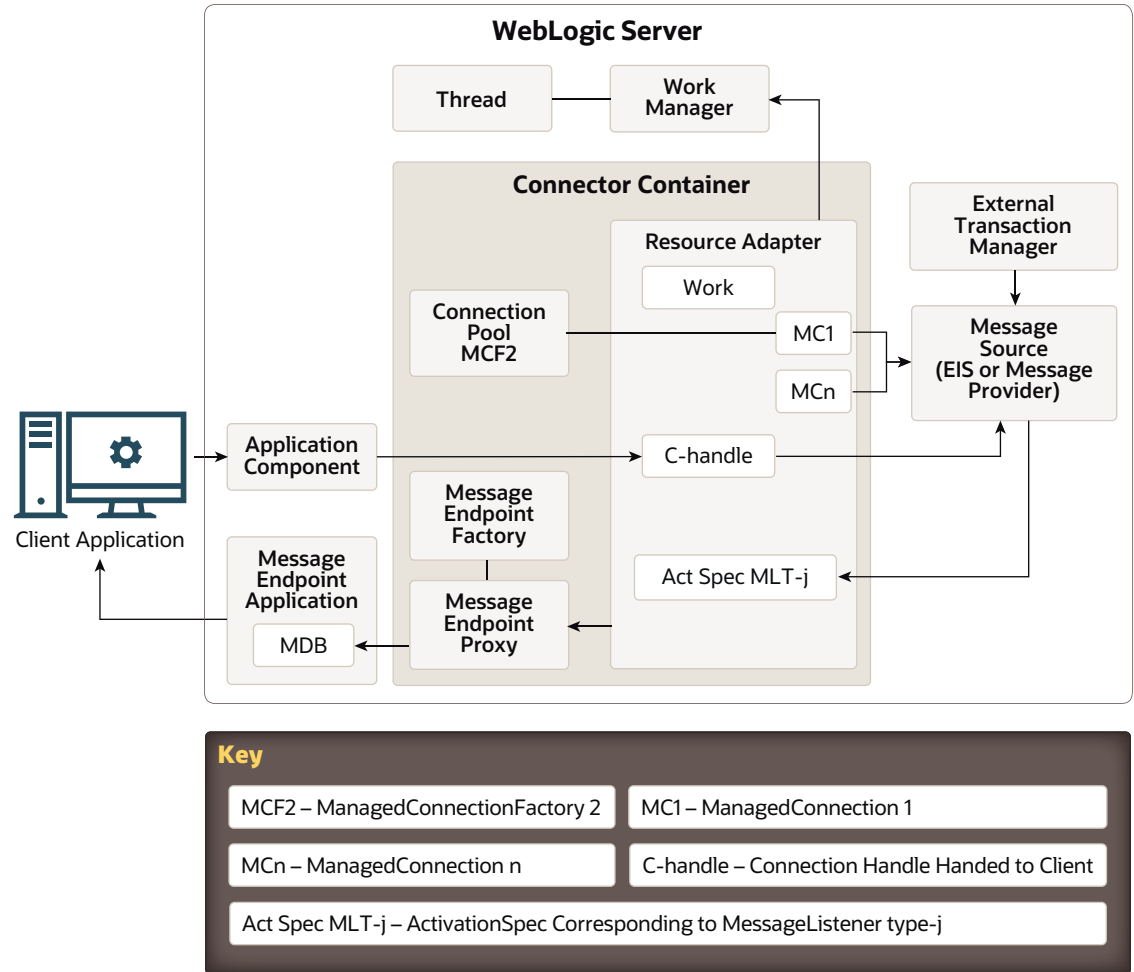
WebLogic Server

Thread

Work Manager

Connector Container

External Transaction Manager

Resource Adapter

Work

Connection Pool MCF2

MC1

MCn

Message Source (EIS or Message Provider)

Client Application

Application Component

C-handle

Message Endpoint Factory

Message Endpoint Application

Act Spec MLT-j

Message Endpoint Proxy

MDB

Key

MCF2 – ManagedConnectionFactory 2

MC1 – ManagedConnection 1

MCn – ManagedConnection n

C-handle – Connection Handle Handed to Client

Act Spec MLT-j – ActivationSpec Corresponding to MessageListener type-j